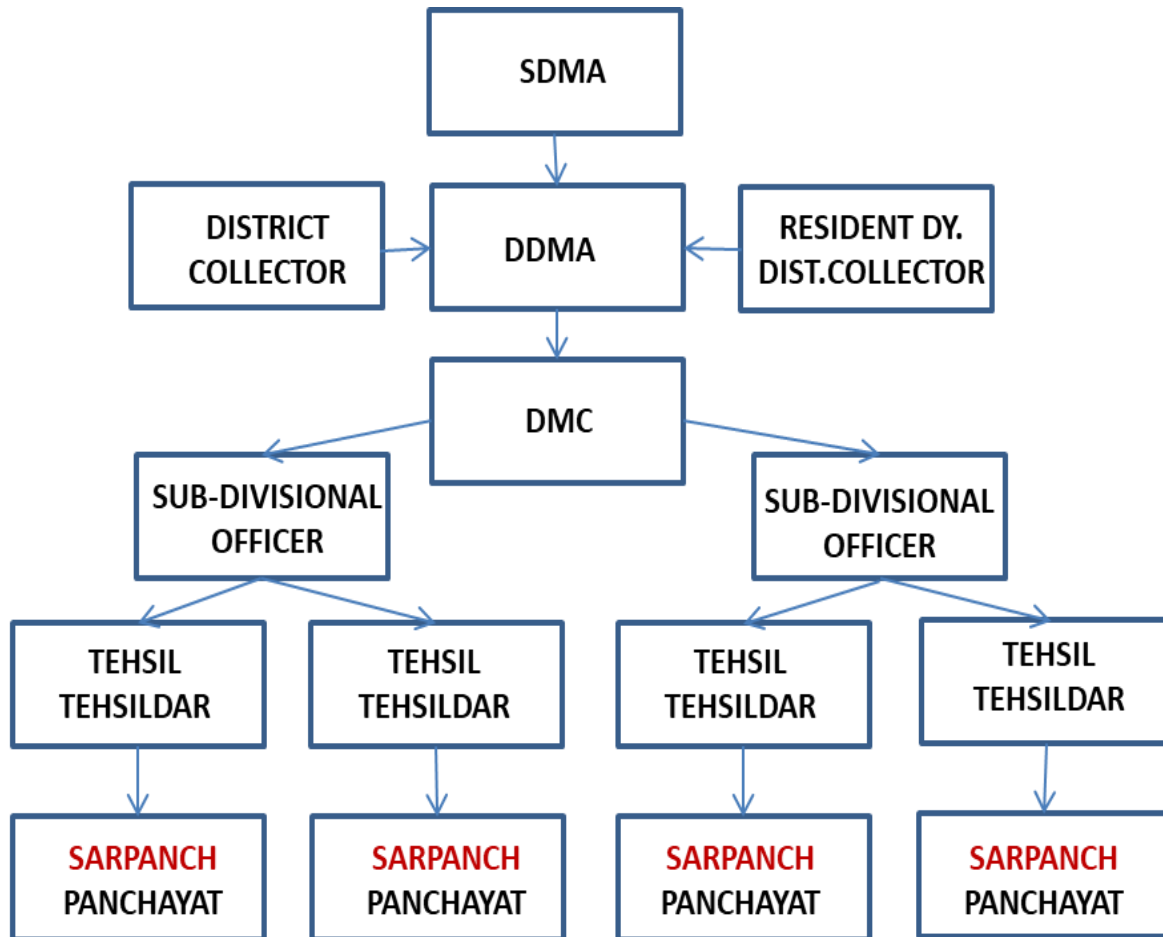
SDMA

DISTRICT COLLECTOR

DDMA

RESIDENT DY. DIST.COLLECTOR

DMC

SUB-DIVISIONAL OFFICER

SUB-DIVISIONAL OFFICER

TEHSIL TEHSILDAR

TEHSIL TEHSILDAR

TEHSIL TEHSILDAR

TEHSIL TEHSILDAR

SARPANCH PANCHAYAT

SARPANCH PANCHAYAT

SARPANCH PANCHAYAT

SARPANCH PANCHAYAT